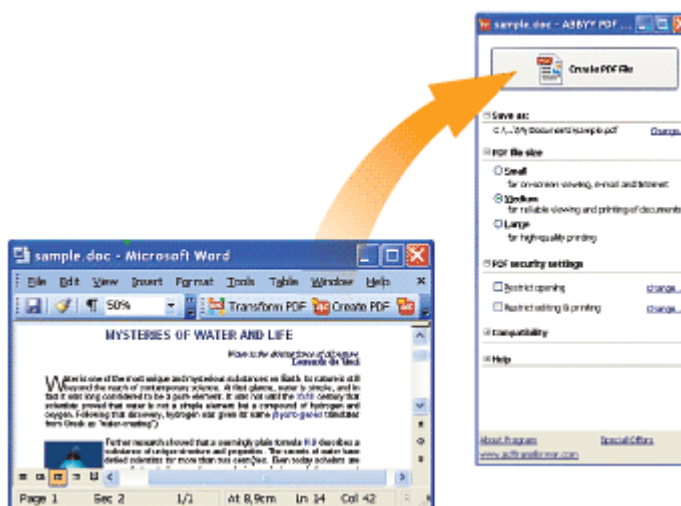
sample.doc - ABBYY PDF ...

Create PDF File

Save as:
C:\...\My Documents\sample.pdf Change...

PDF file size
Small
for on-screen viewing, e-mail and Internet
Medium
for reliable viewing and printing of documents
Large
for high-quality printing

PDF security settings
Restrict opening change...
Restrict editing & printing change...

Compatibility

Help

About Program Special Offers
www.pdftransformer.com

sample.doc - Microsoft Word

File Edit View Insert Format Tools Table Window Help

50% Transform PDF Create PDF

MYSTERIES OF WATER AND LIFE

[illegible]

Water is one of the most unique and mysterious substances on Earth. Its nature is still beyond the reach of contemporary science. At first glance, water is simple, and in fact it was long considered to be a pure element. It was not until the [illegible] century that scientists proved that water is not a simple element but a compound of hydrogen and oxygen. Following that discovery, hydrogen was given its name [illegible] (translated from Greek as "water-creating").

Further research showed that a seemingly plain formula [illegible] describes a substance of unique structure and properties. The secrets of water have defied scientists for more than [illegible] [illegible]. Even today scholars are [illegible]

Page 1 Sec 2 1/1 At 8,9cm Ln 14 Col 42